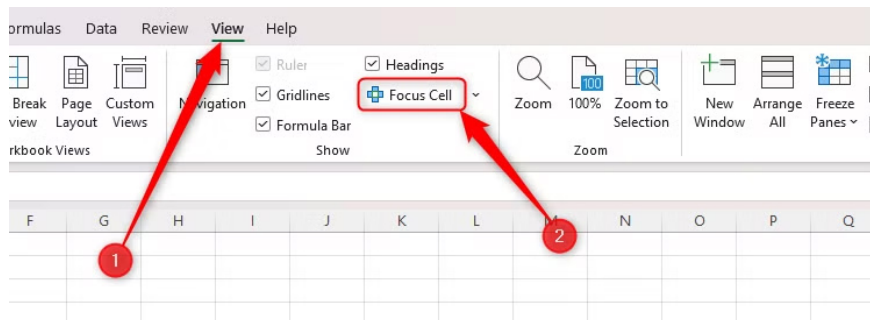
ormulas Data Review View Help

Break view Page Layout Custom Views
rkbook Views

N vigation
Ruler
Gridlines
Formula Bar
Headings
Focus Cell
Show

Zoom 100 100% Zoom to Selection
Zoom

New Window Arrange All Freeze Panes

F G H I J K L M N O P Q

1
2